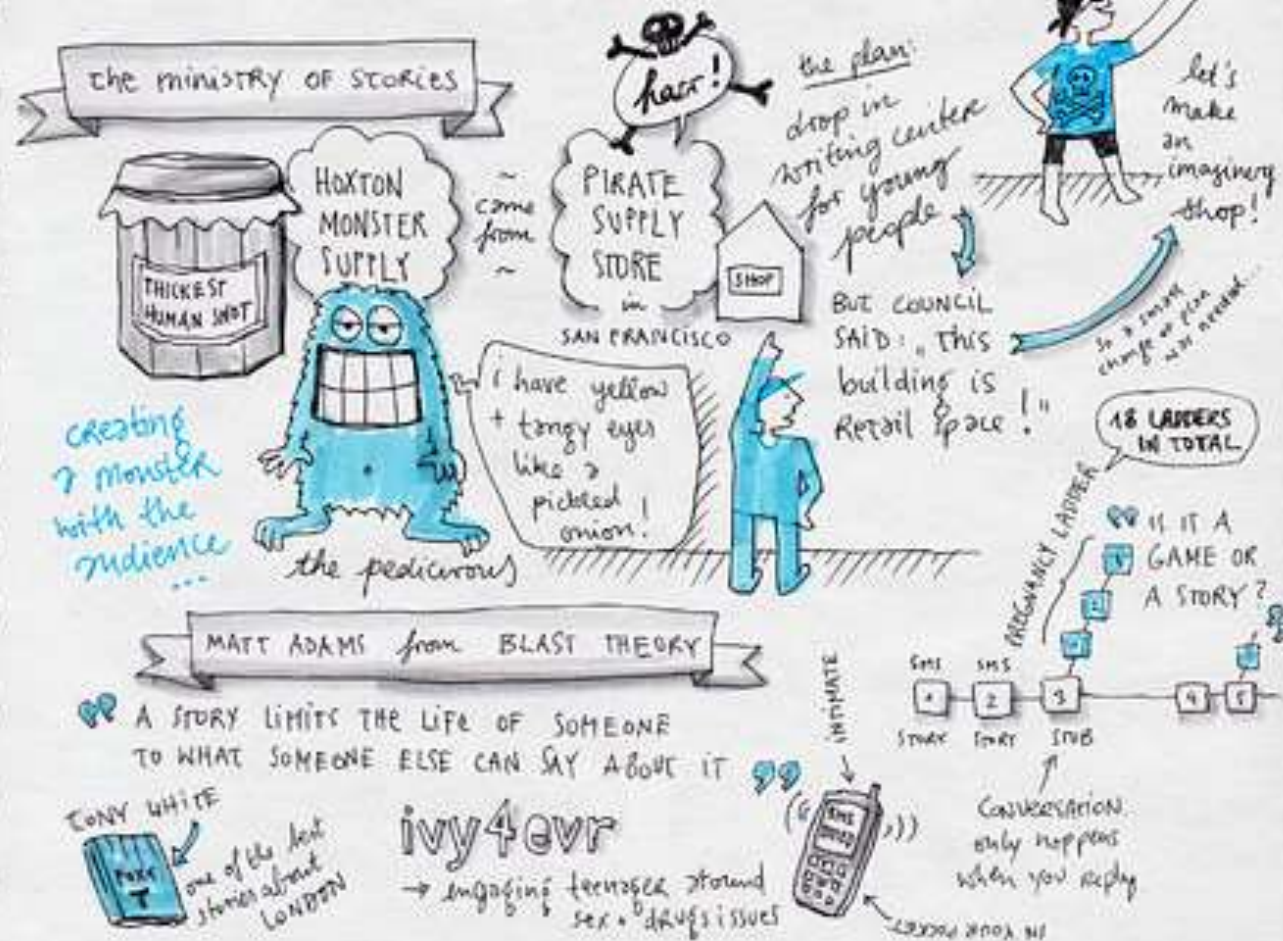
the ministry of stories

THICKEST HUMAN SNOT

HOXTON MONSTER SUPPLY

~ came from ~

harr!

PIRATE SUPPLY STORE in SAN FRANCISCO

SHOP

the plan:
drop in writing center for young people

BUT COUNCIL SAID: „this building is Retail space!"

let's make an imaginary shop!

so a smart change of plan was needed...

creating a monster with the audience...

I have yellow + tangy eyes like a pickled onion!

the pedicurous

18 LADDERS IN TOTAL

PREGNANCY LADDER

IS IT A GAME OR A STORY?

MATT ADAMS from BLAST THEORY

A STORY LIMITS THE LIFE OF SOMEONE TO WHAT SOMEONE ELSE CAN SAY ABOUT IT

SMS SMS
1 2 3 4 5
STORY STORY STUB

INTIMATE

CONVERSATION only happens when you reply

TONY WHITE

FOXE T

one of the best stories about LONDON

ivy4evr
→ engaging teenager around sex + drugs issues

IN YOUR POCKET